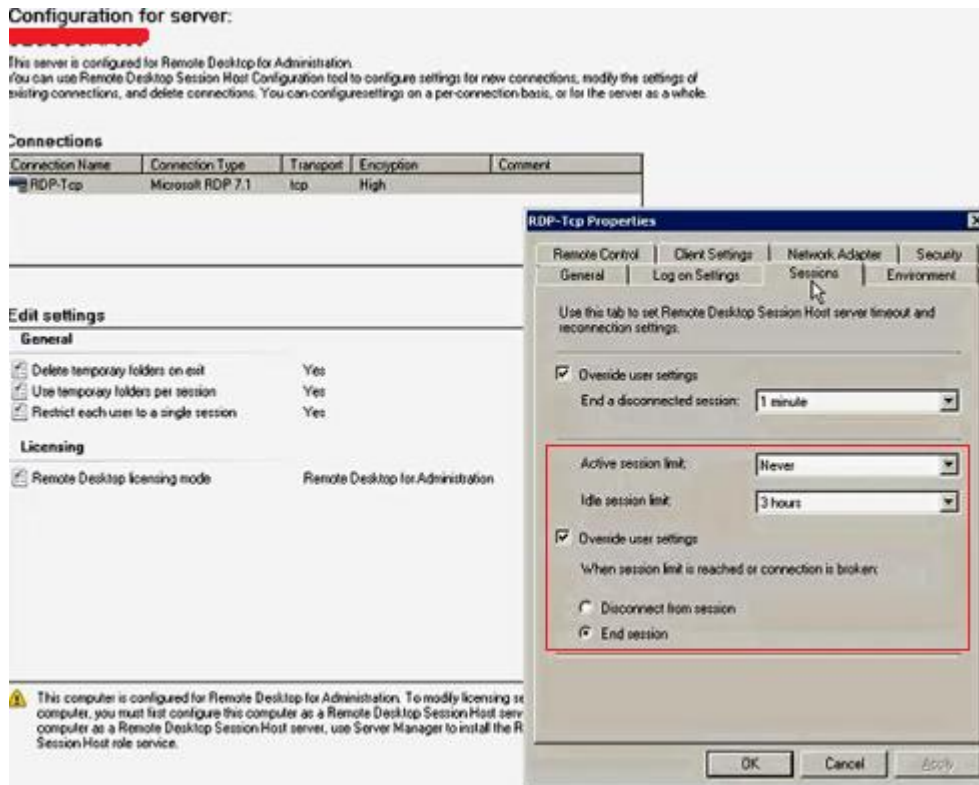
Configuration for server:

This server is configured for Remote Desktop for Administration.
You can use Remote Desktop Session Host Configuration tool to configure settings for new connections, modify the settings of existing connections, and delete connections. You can configuresettings on a per-connection basis, or for the server as a whole.

Connections

| Connection Name | Connection Type | Transport | Encryption | Comment |
|---|---|---|---|---|
| RDP-Tcp | Microsoft RDP 7.1 | tcp | High | |

Edit settings

General

Delete temporary folders on exit Yes
Use temporary folders per session Yes
Restrict each user to a single session Yes

Licensing

Remote Desktop licensing mode Remote Desktop for Administration

This computer is configured for Remote Desktop for Administration. To modify licensing se computer, you must first configure this computer as a Remote Desktop Session Host serv computer as a Remote Desktop Session Host server, use Server Manager to install the R Session Host role service.

RDP-Tcp Properties

Remote Control | Client Settings | Network Adapter | Security
General | Log on Settings | Sessions | Environment

Use this tab to set Remote Desktop Session Host server timeout and reconnection settings.

Override user settings
End a disconnected session: 1 minute

Active session limit: Never
Idle session limit: 3 hours

Override user settings
When session limit is reached or connection is broken:

Disconnect from session
End session

OK Cancel Apply